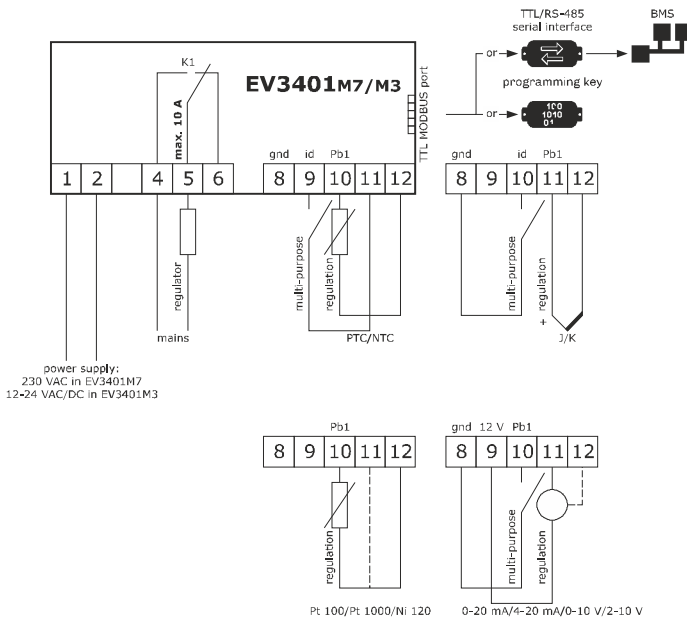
TTL/RS-485
serial interface

BMS

or

programming key

or

100
1010
01

K1

EV3401M7/M3

max. 10 A

TTL MODBUS port

gnd id Pb1

| 1 | 2 |  | 4 | 5 | 6 |
|---|---|---|---|---|---|

| 8 | 9 | 10 | 11 | 12 |
|---|---|---|---|---|

regulator

mains

multi-purpose

regulation

PTC/NTC

power supply:
230 VAC in EV3401M7
12-24 VAC/DC in EV3401M3

gnd id Pb1

| 8 | 9 | 10 | 11 | 12 |
|---|---|---|---|---|

multi-purpose

regulation

+

J/K

Pb1

| 8 | 9 | 10 | 11 | 12 |
|---|---|---|---|---|

regulation

Pt 100/Pt 1000/Ni 120

gnd 12 V Pb1

| 8 | 9 | 10 | 11 | 12 |
|---|---|---|---|---|

multi-purpose

regulation

0-20 mA/4-20 mA/0-10 V/2-10 V